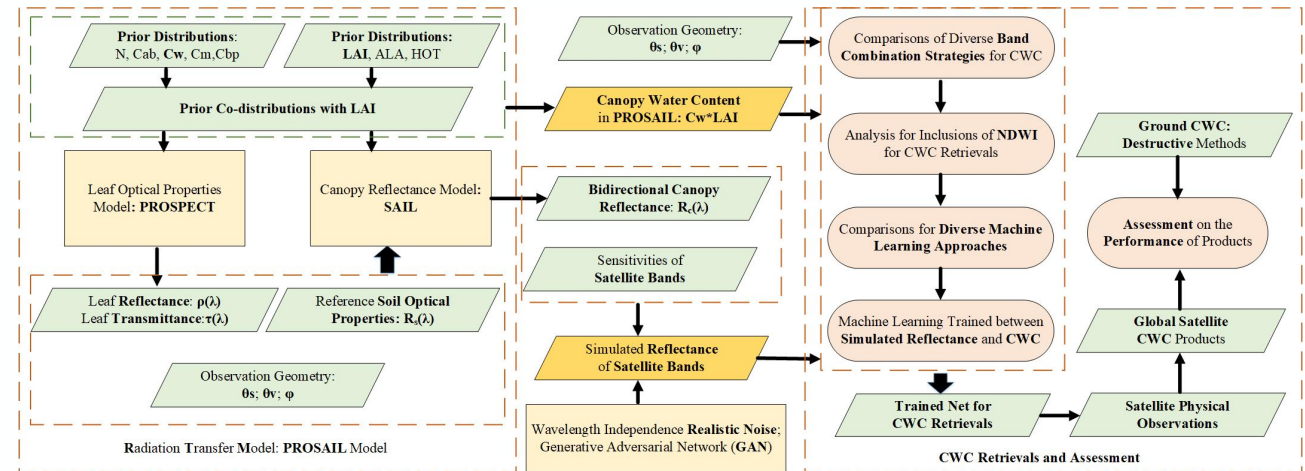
Prior Distributions: N, Cab, Cw, Cm, Cbp

Prior Distributions: LAI, ALA, HOT

Prior Co-distributions with LAI

Leaf Optical Properties Model: PROSPECT

Canopy Reflectance Model: SAIL

Leaf Reflectance: ρ(λ)
Leaf Transmittance: τ(λ)

Reference Soil Optical Properties: $R_s(\lambda)$

Observation Geometry: θs; θv; φ

Radiation Transfer Model: PROSAIL Model

Observation Geometry: θs; θv; φ

Canopy Water Content in PROSAIL: Cw*LAI

Bidirectional Canopy Reflectance: $R_c(\lambda)$

Sensitivities of Satellite Bands

Simulated Reflectance of Satellite Bands

Wavelength Independence Realistic Noise; Generative Adversarial Network (GAN)

Comparisons of Diverse Band Combination Strategies for CWC

Analysis for Inclusions of NDWI for CWC Retrievals

Comparisons for Diverse Machine Learning Approaches

Machine Learning Trained between Simulated Reflectance and CWC

Ground CWC: Destructive Methods

Assessment on the Performance of Products

Global Satellite CWC Products

Trained Net for CWC Retrievals

Satellite Physical Observations

CWC Retrievals and Assessment